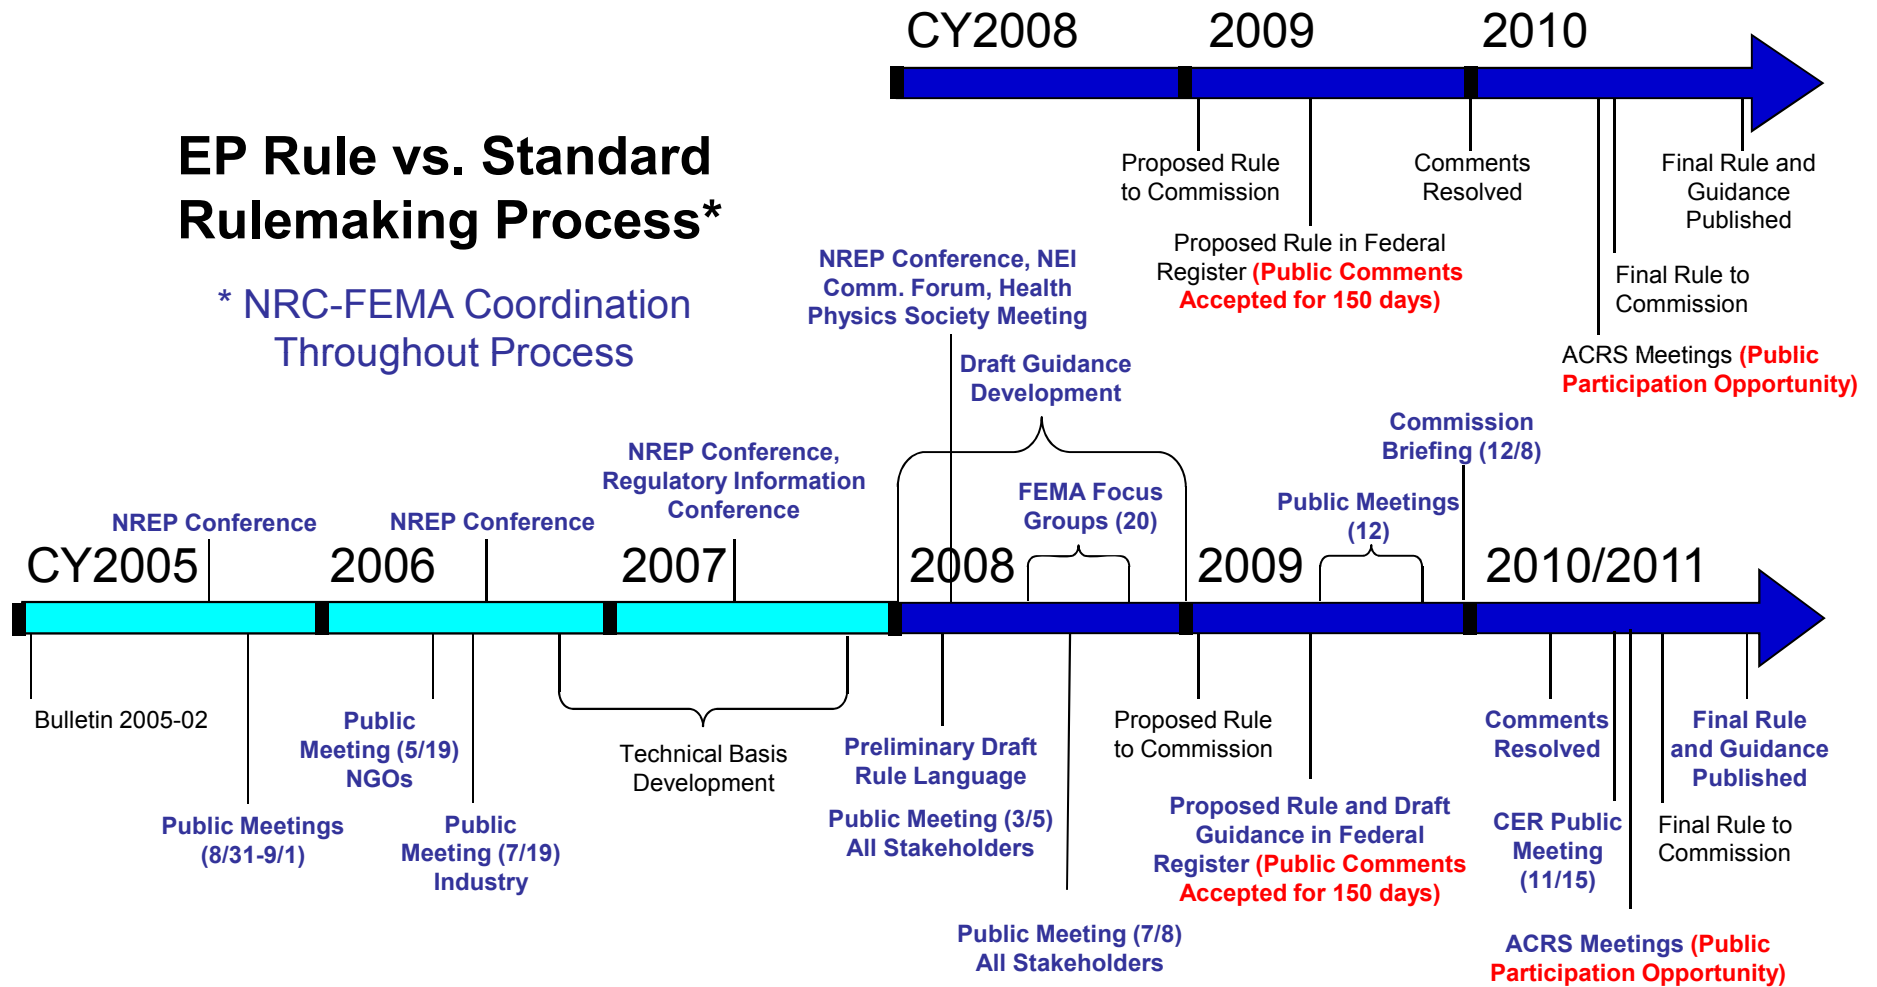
CY2008 2009 2010

EP Rule vs. Standard Rulemaking Process*

* NRC-FEMA Coordination Throughout Process

Proposed Rule to Commission

Comments Resolved

Final Rule and Guidance Published

Proposed Rule in Federal Register (Public Comments Accepted for 150 days)

Final Rule to Commission

ACRS Meetings (Public Participation Opportunity)

NREP Conference, NEI Comm. Forum, Health Physics Society Meeting

Draft Guidance Development

Commission Briefing (12/8)

NREP Conference, Regulatory Information Conference

FEMA Focus Groups (20)

Public Meetings (12)

NREP Conference

NREP Conference

CY2005 2006 2007 2008 2009 2010/2011

Bulletin 2005-02

Public Meeting (5/19) NGOs

Technical Basis Development

Preliminary Draft Rule Language

Proposed Rule to Commission

Comments Resolved

Final Rule and Guidance Published

Public Meetings (8/31-9/1)

Public Meeting (7/19) Industry

Public Meeting (3/5) All Stakeholders

Proposed Rule and Draft Guidance in Federal Register (Public Comments Accepted for 150 days)

CER Public Meeting (11/15)

Final Rule to Commission

Public Meeting (7/8) All Stakeholders

ACRS Meetings (Public Participation Opportunity)